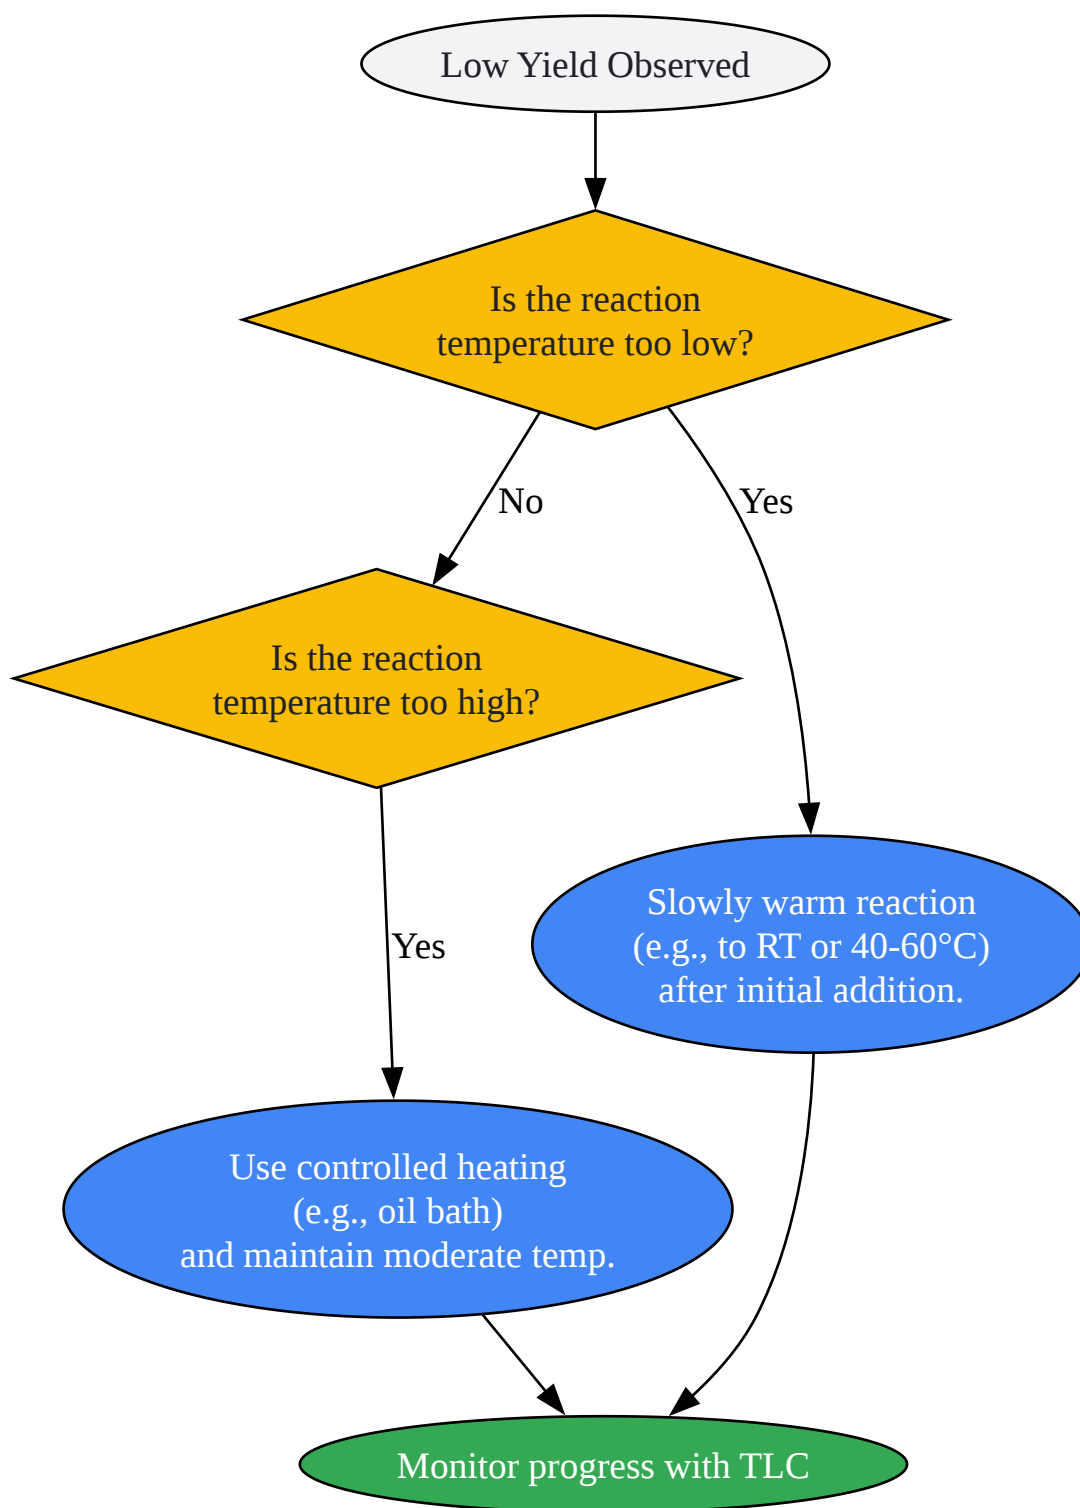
Low Yield Observed

Is the reaction temperature too low?

No

Yes

Is the reaction temperature too high?

Slowly warm reaction (e.g., to RT or 40-60°C) after initial addition.

Yes

Use controlled heating (e.g., oil bath) and maintain moderate temp.

Monitor progress with TLC